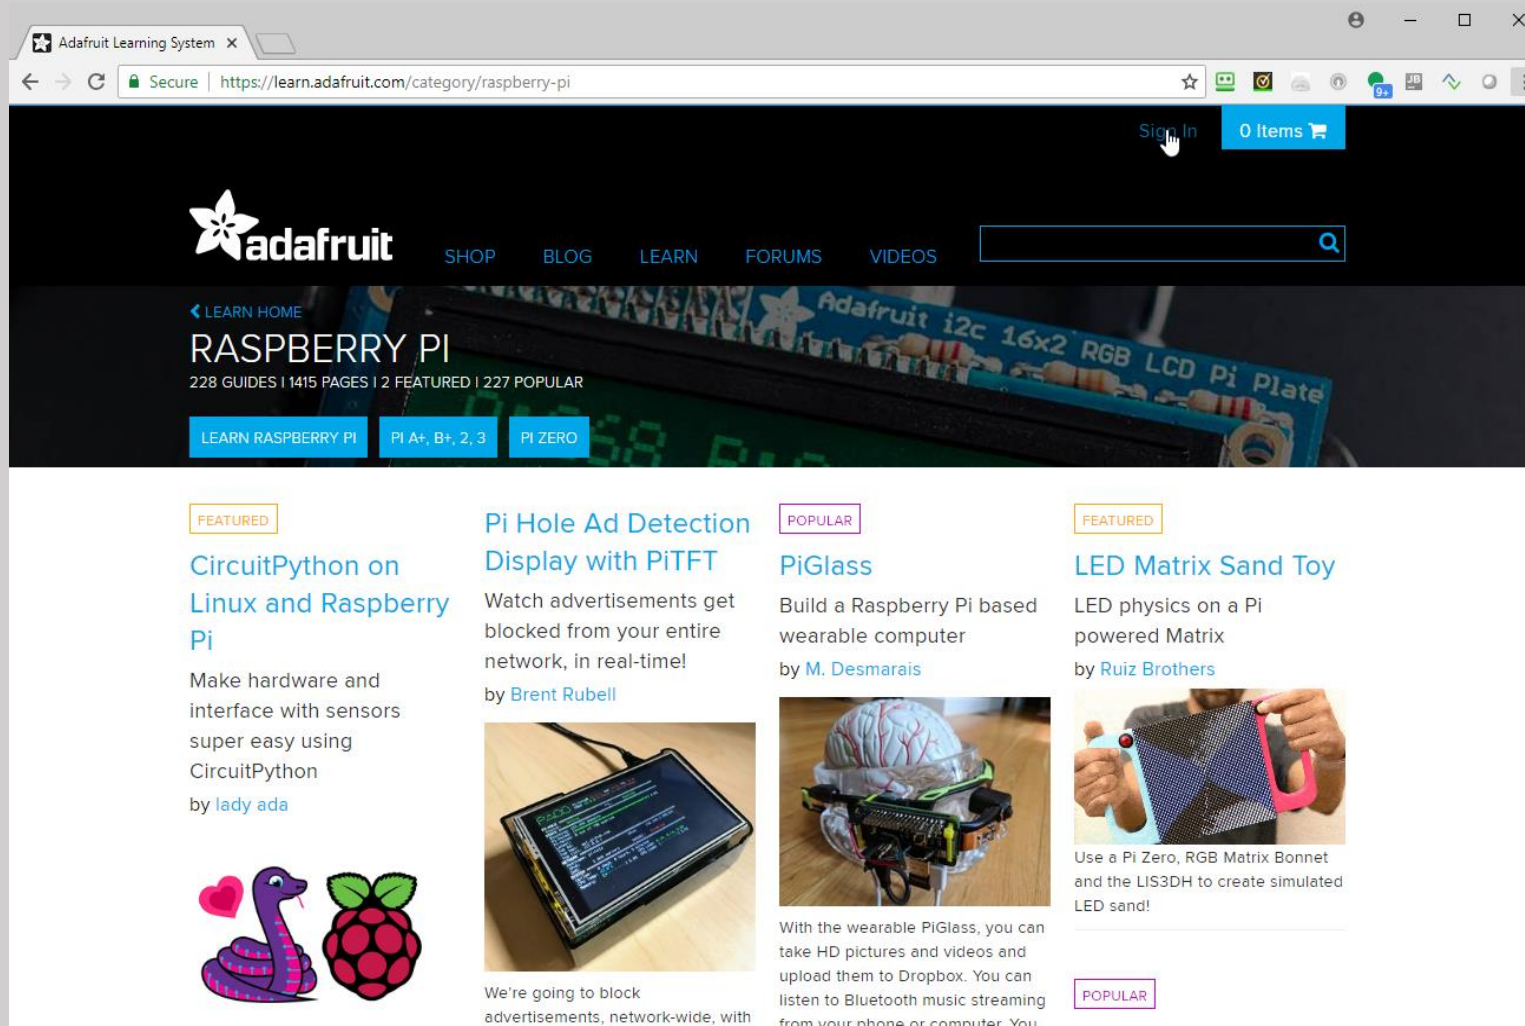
Adafruit Learning System ×

Secure | https://learn.adafruit.com/category/raspberry-pi

Sign In 0 Items

adafruit SHOP BLOG LEARN FORUMS VIDEOS

Adafruit i2c 16x2 RGB LCD Pi Plate

LEARN HOME
RASPBERRY PI
228 GUIDES | 1415 PAGES | 2 FEATURED | 227 POPULAR

LEARN RASPBERRY PI PI A+, B+, 2, 3 PI ZERO

FEATURED
CircuitPython on Linux and Raspberry Pi
Make hardware and interface with sensors super easy using CircuitPython
by lady ada

Pi Hole Ad Detection Display with PiTFT
Watch advertisements get blocked from your entire network, in real-time!
by Brent Rubell

We're going to block advertisements, network-wide, with

POPULAR
PiGlass
Build a Raspberry Pi based wearable computer
by M. Desmarais

With the wearable PiGlass, you can take HD pictures and videos and upload them to Dropbox. You can listen to Bluetooth music streaming from your phone or computer. You

FEATURED
LED Matrix Sand Toy
LED physics on a Pi powered Matrix
by Ruiz Brothers

Use a Pi Zero, RGB Matrix Bonnet and the LIS3DH to create simulated LED sand!

POPULAR